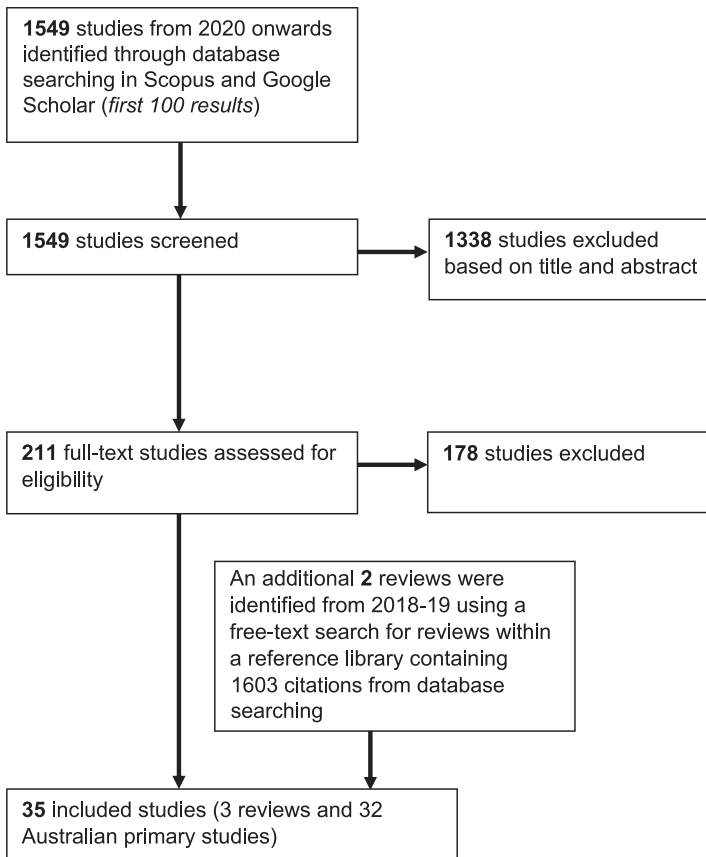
**1549** studies from 2020 onwards identified through database searching in Scopus and Google Scholar (*first 100 results*)

**1549** studies screened

**1338** studies excluded based on title and abstract

**211** full-text studies assessed for eligibility

**178** studies excluded

An additional **2** reviews were identified from 2018-19 using a free-text search for reviews within a reference library containing 1603 citations from database searching

**35** included studies (3 reviews and 32 Australian primary studies)